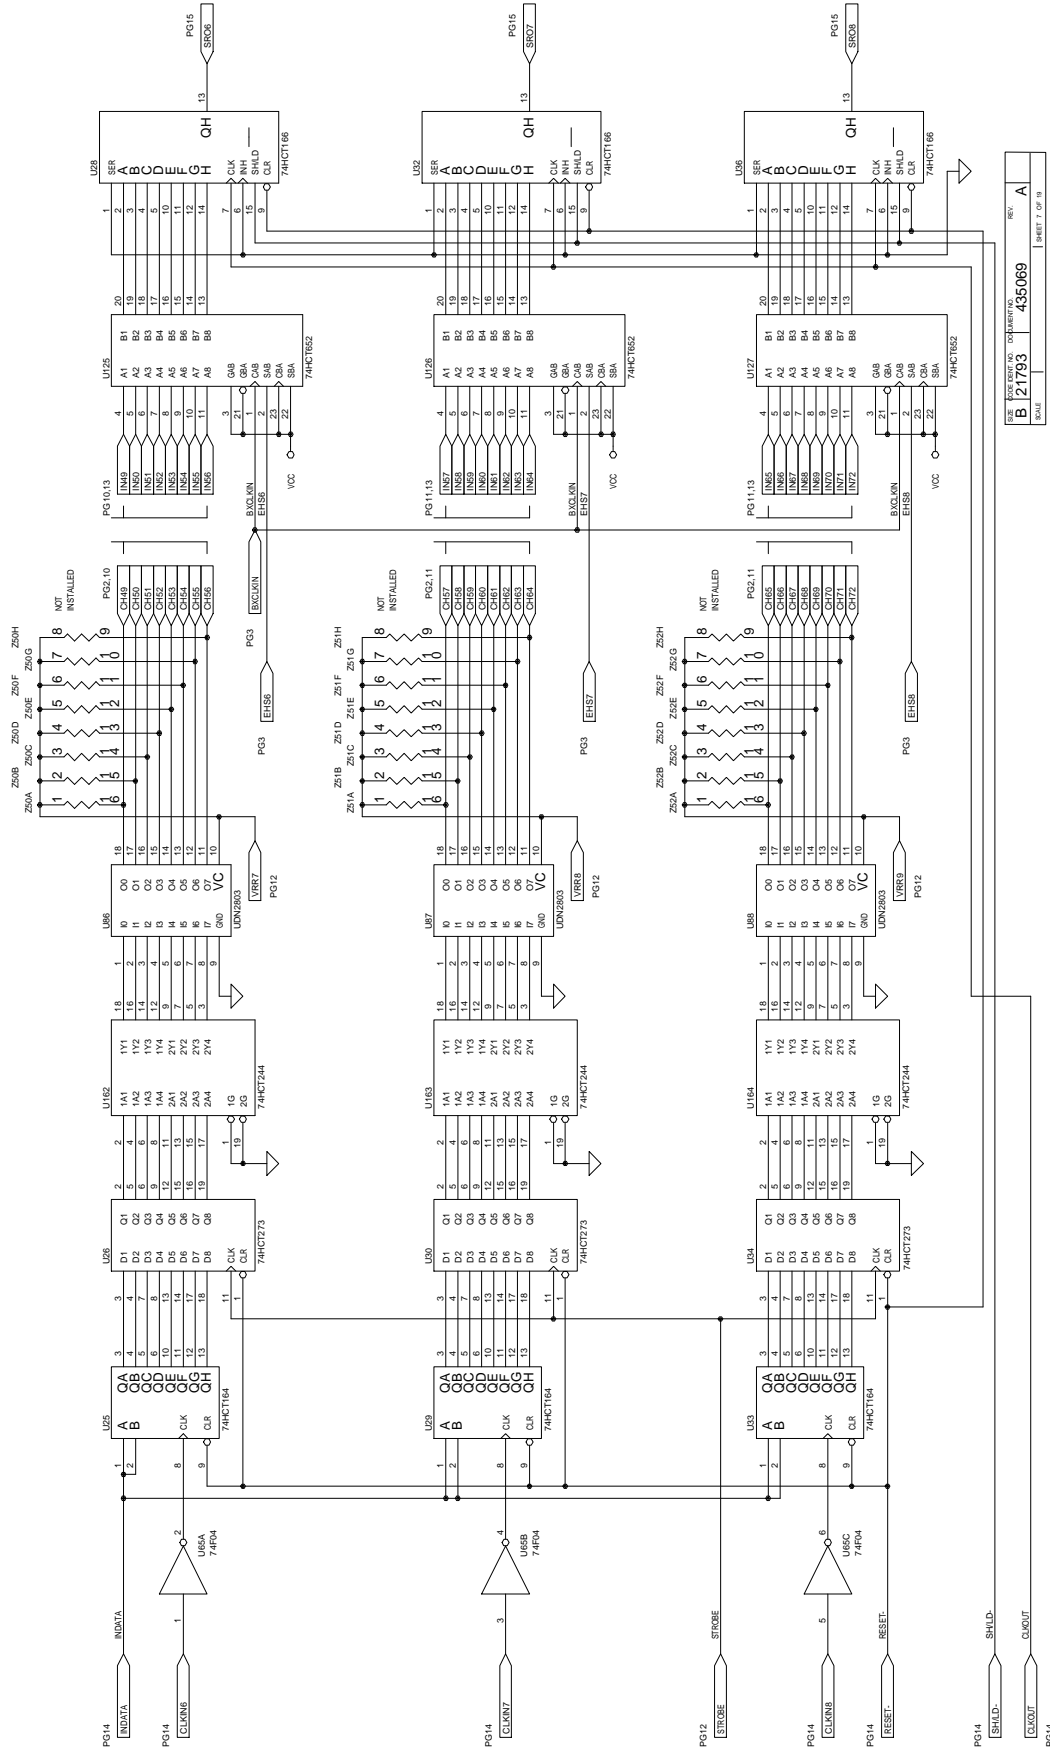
PG15
SRO6
13
QH
U28
SER A B C D E F G H
CLK INH SH/LD CLR
74HCT166
1 2 3 4 5 6 10 11 12 14 7 6 15 9

PG15
SRO7
13
QH
U32
SER A B C D E F G H
CLK INH SH/LD CLR
74HCT166

PG15
SRO8
13
QH
U36
SER A B C D E F G H
CLK INH SH/LD CLR
74HCT166

U125
A1 A2 A3 A4 A5 A6 A7 A8
B1 B2 B3 B4 B5 B6 B7 B8
GAB GBA CAB SAB CBA SBA
74HCT652
20 19 18 17 16 15 14 13
4 5 6 7 8 9 10 11
3 21 1 2 23 22
VCC

U126
A1 A2 A3 A4 A5 A6 A7 A8
B1 B2 B3 B4 B5 B6 B7 B8
GAB GBA CAB SAB CBA SBA
74HCT652
VCC

U127
A1 A2 A3 A4 A5 A6 A7 A8
B1 B2 B3 B4 B5 B6 B7 B8
GAB GBA CAB SAB CBA SBA
74HCT652
VCC

PG10,13
IN49 IN50 IN51 IN52 IN53 IN54 IN55 IN56
BXCLKIN
EHS6

PG11,13
IN57 IN58 IN59 IN60 IN61 IN62 IN63 IN64
BXCLKIN
EHS7

PG11,13
IN65 IN66 IN67 IN68 IN69 IN70 IN71 IN72
BXCLKIN
EHS8

NOT INSTALLED
PG2,10
CH49 CH50 CH51 CH52 CH53 CH54 CH55 CH56
BXCLKIN
PG3
EHS6
PG3
Z50A Z50B Z50C Z50D Z50E Z50F Z50G Z50H
1 2 3 4 5 6 7 8
16 15 14 13 12 11 10 9

NOT INSTALLED
PG2,11
CH57 CH58 CH59 CH60 CH61 CH62 CH63 CH64
EHS7
PG3
Z51A Z51B Z51C Z51D Z51E Z51F Z51G Z51H

NOT INSTALLED
PG2,11
CH65 CH66 CH67 CH68 CH69 CH70 CH71 CH72
EHS8
PG3
Z52A Z52B Z52C Z52D Z52E Z52F Z52G Z52H

U86
I0 I1 I2 I3 I4 I5 I6 I7 GND
O0 O1 O2 O3 O4 O5 O6 O7 VC
UDN2803
VRR7
PG12

U87
UDN2803
VRR8
PG12

U88
UDN2803
VRR9
PG12

U162
1A1 1A2 1A3 1A4 2A1 2A2 2A3 2A4 1G 2G
1Y1 1Y2 1Y3 1Y4 2Y1 2Y2 2Y3 2Y4
74HCT244

U163
74HCT244

U164
74HCT244

U26
D1 D2 D3 D4 D5 D6 D7 D8 CLK CLR
Q1 Q2 Q3 Q4 Q5 Q6 Q7 Q8
74HCT273

U30
74HCT273

U34
74HCT273

U25
A B CLK CLR
QA QB QC QD QE QF QG QH
74HCT164

U29
74HCT164

U33
74HCT164

U65A
74F04
U65B
74F04
U65C
74F04

INDATA
PG14 INDATA
PG14 CLKIN6
PG14 CLKIN7
STROBE
PG12 STROBE
PG14 CLKIN8
RESET-
PG14 RESET-
SH/LD-
PG14 SH/LD-
CLKOUT
CLKOUT
PG14

SIZE B
FSCM NO. 21793
DOCUMENT NO. 435069
REV. A
SCALE
SHEET 7 OF 19